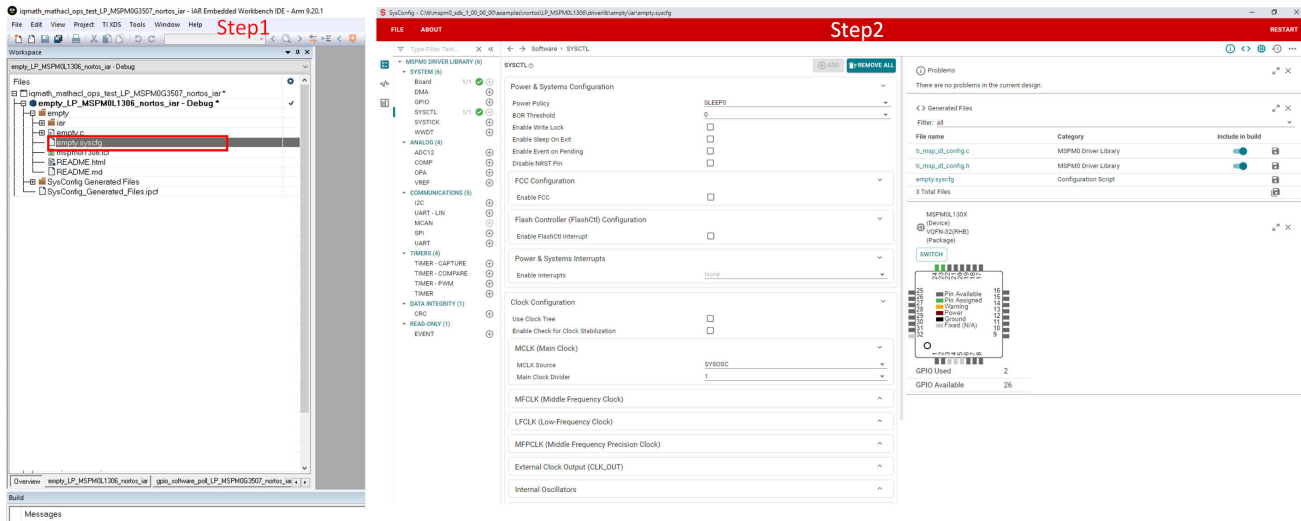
iqmath_mathacl_ops_test_LP_MSPM0G3507_nortos_iar - IAR Embedded Workbench IDE - Arm 9.20.1

File Edit View Project TI XDS Tools Window Help

Step1

Workspace

empty_LP_MSPM0L1306_nortos_iar - Debug

Files

iqmath_mathacl_ops_test_LP_MSPM0G3507_nortos_iar *

empty_LP_MSPM0L1306_nortos_iar - Debug *

empty

iar

empty.c

empty.syscfg

mspm0l1306.icf

README.html

README.md

SysConfig Generated Files

SysConfig_Generated_Files.ipcf

Overview | empty_LP_MSPM0L1306_nortos_iar | gpio_software_poll_LP_MSPM0G3507_nortos_iar

Build

Messages

SysConfig - C:\ti\mspm0_sdk_1_00_00_00\examples\nortos\LP_MSPM0L1306\driverlib\empty\iar\empty.syscfg

FILE ABOUT

Step2

RESTART

Type Filter Text...

Software > SYSCTL

MSPM0 DRIVER LIBRARY (6)
SYSTEM (6)
Board 1/1
DMA
GPIO
SYSCTL 1/1
SYSTICK
WWDT
ANALOG (4)
ADC12
COMP
OPA
VREF
COMMUNICATIONS (5)
I2C
UART - LIN
MCAN
SPI
UART
TIMERS (4)
TIMER - CAPTURE
TIMER - COMPARE
TIMER - PWM
TIMER
DATA INTEGRITY (1)
CRC
READ-ONLY (1)
EVENT

SYSCTL

ADD REMOVE ALL

Power & Systems Configuration
Power Policy SLEEP0
BOR Threshold 0
Enable Write Lock
Enable Sleep On Exit
Enable Event on Pending
Disable NRST Pin

FCC Configuration
Enable FCC

Flash Controller (FlashCtl) Configuration
Enable FlashCtl Interrupt

Power & Systems Interrupts
Enable Interrupts None

Clock Configuration
Use Clock Tree
Enable Check for Clock Stabilization

MCLK (Main Clock)
MCLK Source SYSOSC
Main Clock Divider 1

MFCLK (Middle Frequency Clock)

LFCLK (Low-Frequency Clock)

MFPCLK (Middle Frequency Precision Clock)

External Clock Output (CLK_OUT)

Internal Oscillators

Problems
There are no problems in the current design.

Generated Files
Filter: all

| File name | Category | Include in build |
|---|---|---|
| ti_msp_dl_config.c | MSPM0 Driver Library | |
| ti_msp_dl_config.h | MSPM0 Driver Library | |
| empty.syscfg | Configuration Script | |
| 3 Total Files | | |

MSPM0L130X (Device)
VQFN-32(RHB) (Package)
SWITCH

Pin Available
Pin Assigned
Warning
Power
Ground
Fixed (N/A)

GPIO Used 2
GPIO Available 26